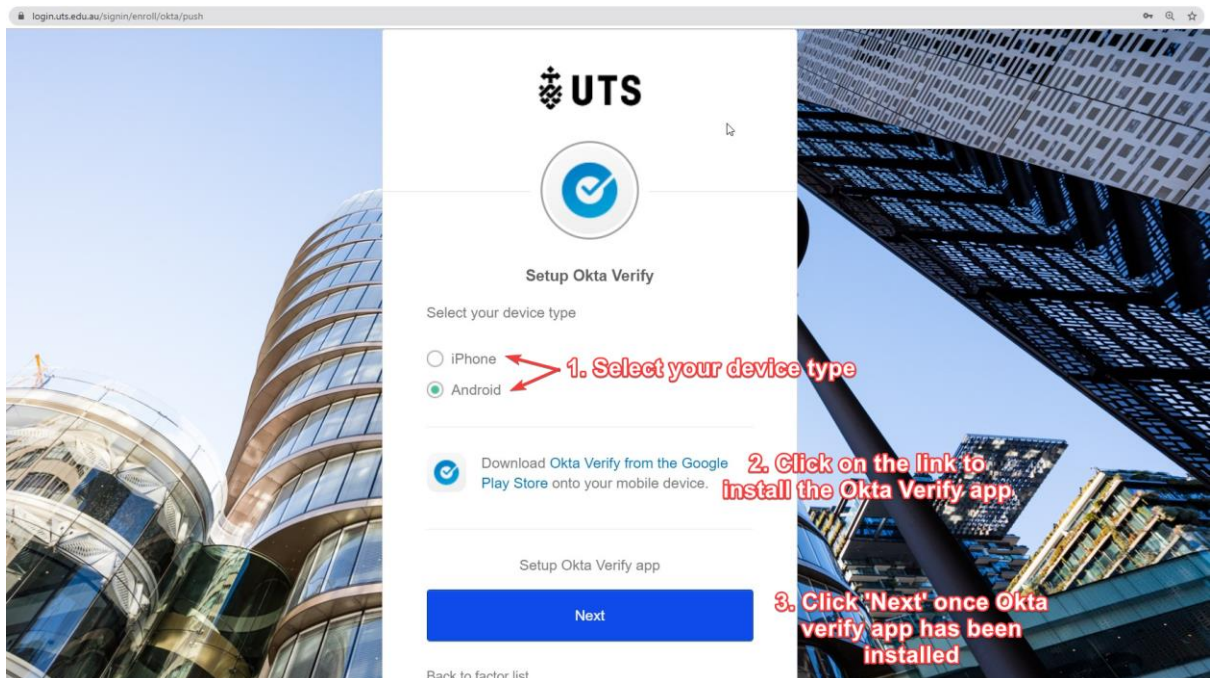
login.uts.edu.au/signin/enroll/okta/push

UTS

Setup Okta Verify

Select your device type

iPhone

Android

1. Select your device type

Download Okta Verify from the Google Play Store onto your mobile device.

2. Click on the link to install the Okta Verify app

Setup Okta Verify app

Next

3. Click 'Next' once Okta verify app has been installed

Back to factor list